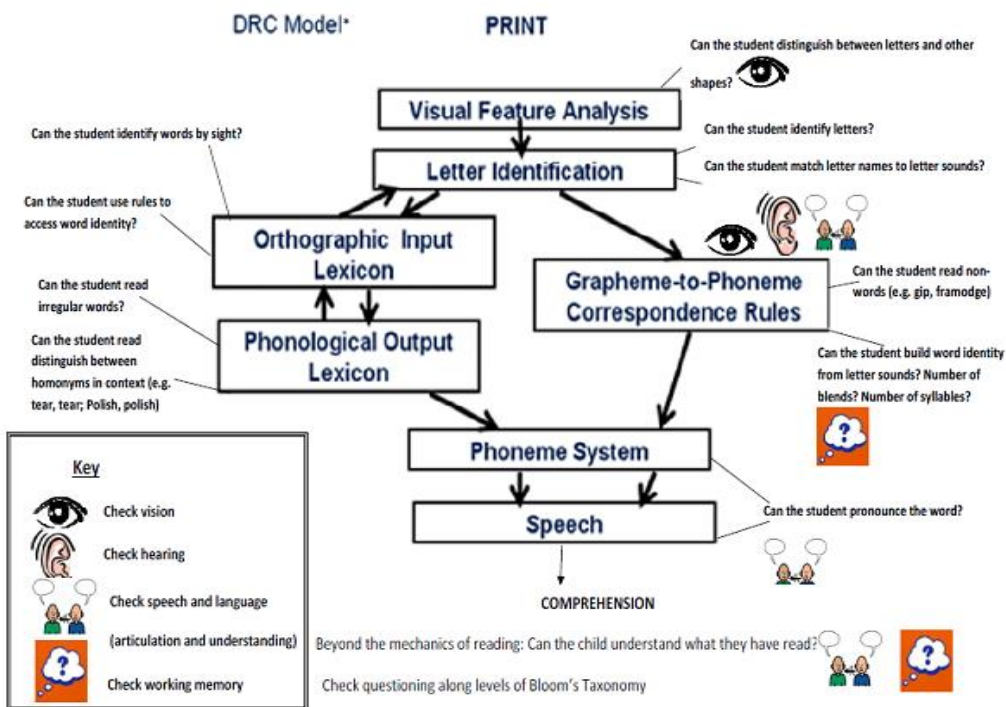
DRC Model*

PRINT

Can the student distinguish between letters and other shapes?

Visual Feature Analysis

Can the student identify words by sight?

Can the student identify letters?

Letter Identification

Can the student match letter names to letter sounds?

Can the student use rules to access word identity?

Orthographic Input Lexicon

Can the student read irregular words?

Grapheme-to-Phoneme Correspondence Rules

Can the student read non-words (e.g. gip, framodge)

Can the student read distinguish between homonyms in context (e.g. tear, tear; Polish, polish)

Phonological Output Lexicon

Can the student build word identity from letter sounds? Number of blends? Number of syllables?

Phoneme System

Key

Check vision

Check hearing

Check speech and language (articulation and understanding)

Check working memory

Speech

Can the student pronounce the word?

COMPREHENSION

Beyond the mechanics of reading: Can the child understand what they have read?

Check questioning along levels of Bloom's Taxonomy